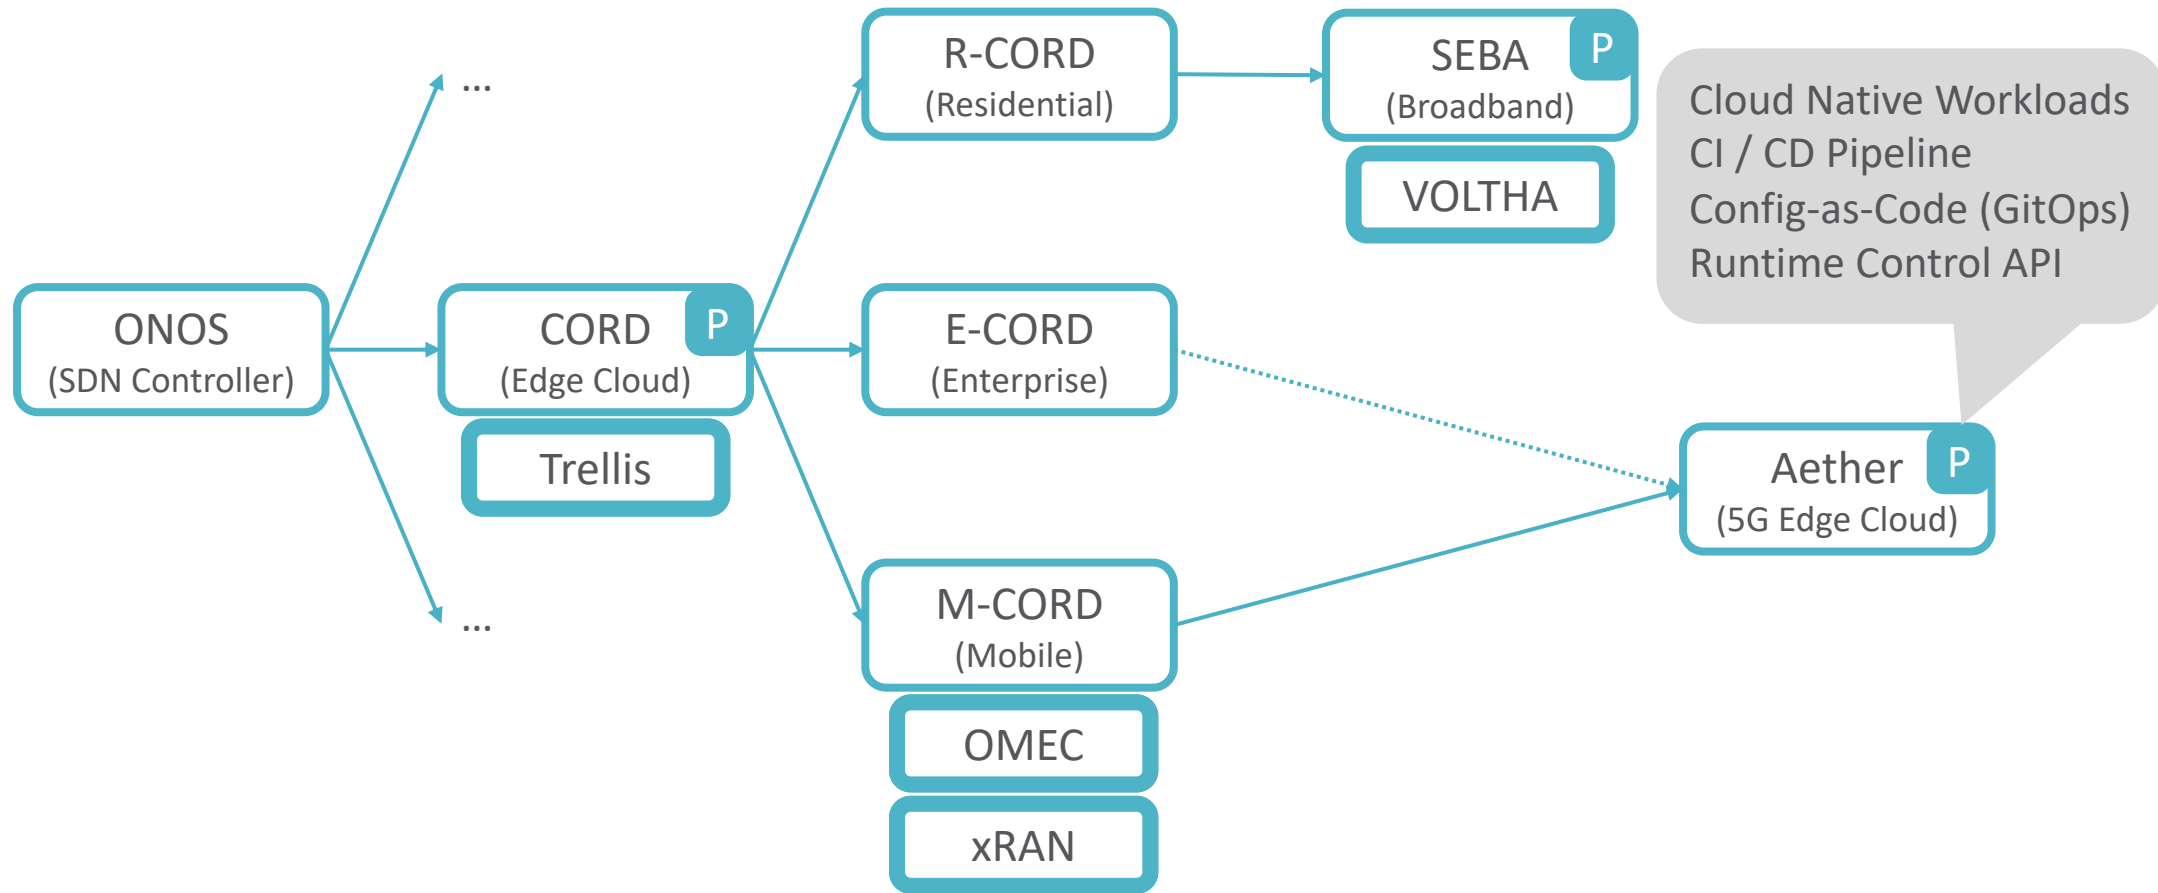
...

ONOS
(SDN Controller)

CORD
(Edge Cloud)
P

Trellis

...

R-CORD
(Residential)

E-CORD
(Enterprise)

M-CORD
(Mobile)

OMEC

xRAN

SEBA
(Broadband)
P

VOLTHA

Cloud Native Workloads
CI / CD Pipeline
Config-as-Code (GitOps)
Runtime Control API

Aether
(5G Edge Cloud)
P